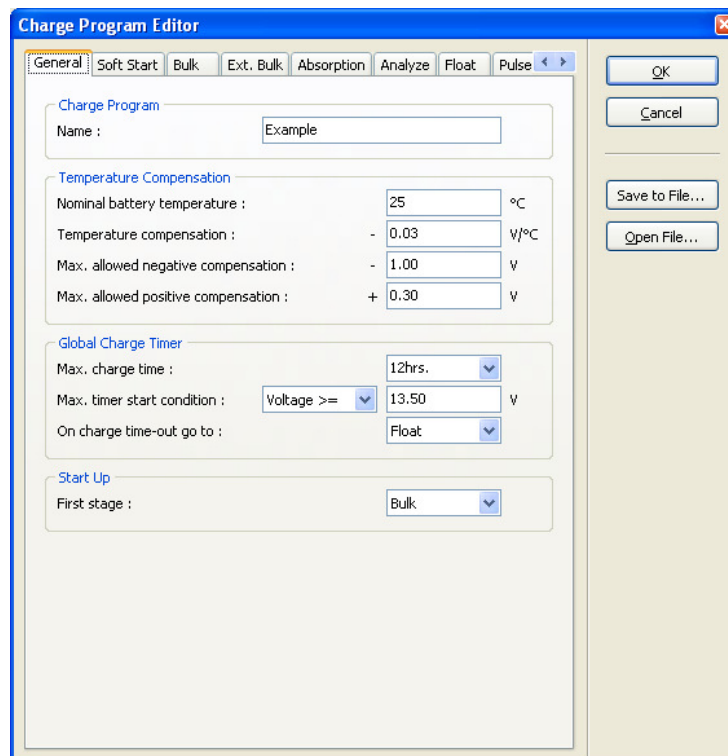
Charge Program Editor

General | Soft Start | Bulk | Ext. Bulk | Absorption | Analyze | Float | Pulse

OK
Cancel
Save to File...
Open File...

Charge Program
Name : Example

Temperature Compensation
Nominal battery temperature : 25 °C
Temperature compensation : - 0.03 V/°C
Max. allowed negative compensation : - 1.00 V
Max. allowed positive compensation : + 0.30 V

Global Charge Timer
Max. charge time : 12hrs.
Max. timer start condition : Voltage >= 13.50 V
On charge time-out go to : Float

Start Up
First stage : Bulk